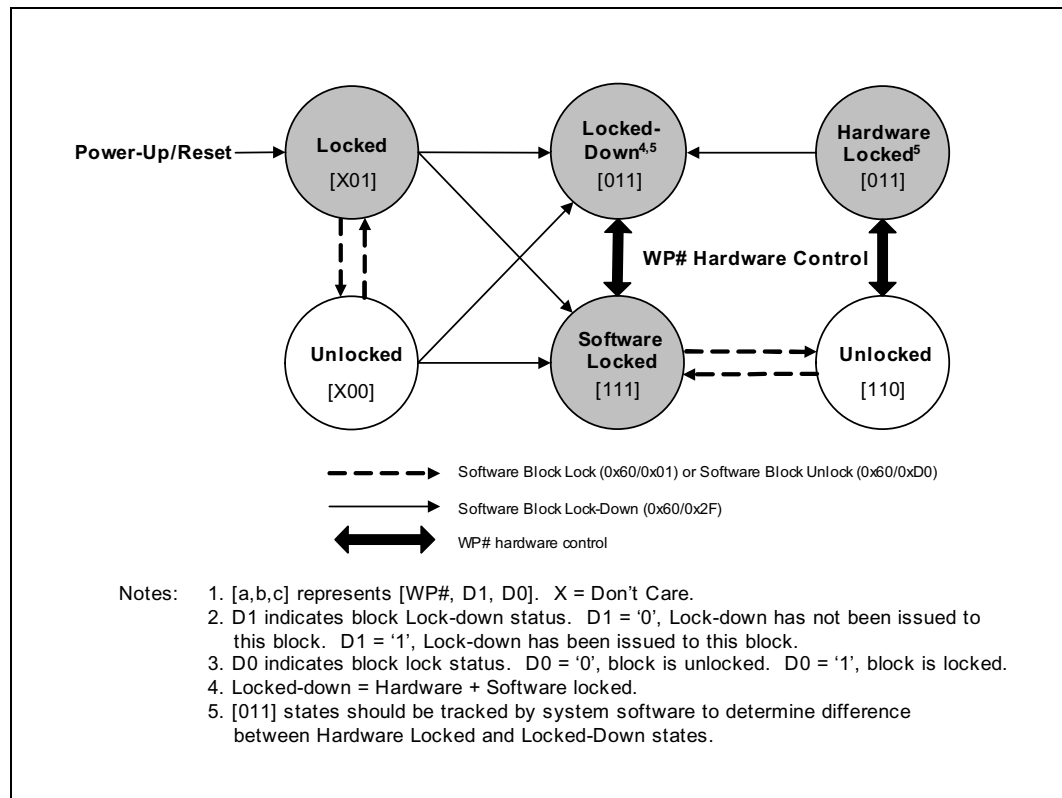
Power-Up/Reset

Locked
[X01]

Locked-Down$^{4,5}$
[011]

Hardware Locked$^{5}$
[011]

WP# Hardware Control

Unlocked
[X00]

Software Locked
[111]

Unlocked
[110]

Software Block Lock (0x60/0x01) or Software Block Unlock (0x60/0xD0)

Software Block Lock-Down (0x60/0x2F)

WP# hardware control

Notes: 1. [a,b,c] represents [WP#, D1, D0]. X = Don't Care.
2. D1 indicates block Lock-down status. D1 = '0', Lock-down has not been issued to this block. D1 = '1', Lock-down has been issued to this block.
3. D0 indicates block lock status. D0 = '0', block is unlocked. D0 = '1', block is locked.
4. Locked-down = Hardware + Software locked.
5. [011] states should be tracked by system software to determine difference between Hardware Locked and Locked-Down states.